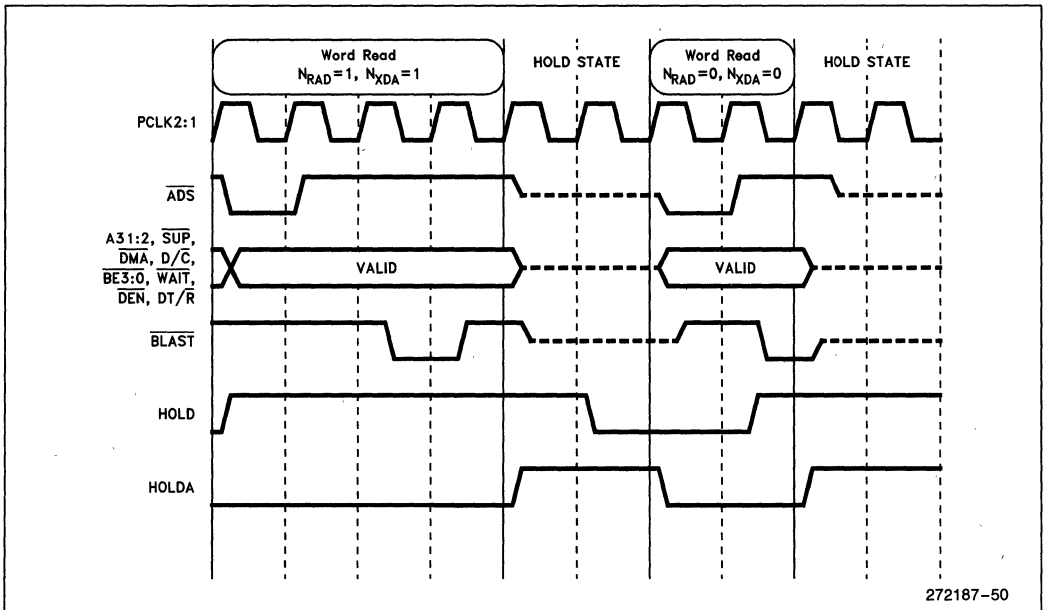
Word Read
$N_{RAD}=1$, $N_{XDA}=1$

HOLD STATE

Word Read
$N_{RAD}=0$, $N_{XDA}=0$

HOLD STATE

PCLK2:1

$\overline{ADS}$

A31:2, $\overline{SUP}$, $\overline{DMA}$, D/$\overline{C}$, $\overline{BE3:0}$, $\overline{WAIT}$, $\overline{DEN}$, DT/$\overline{R}$

VALID

VALID

$\overline{BLAST}$

HOLD

HOLDA

272187–50